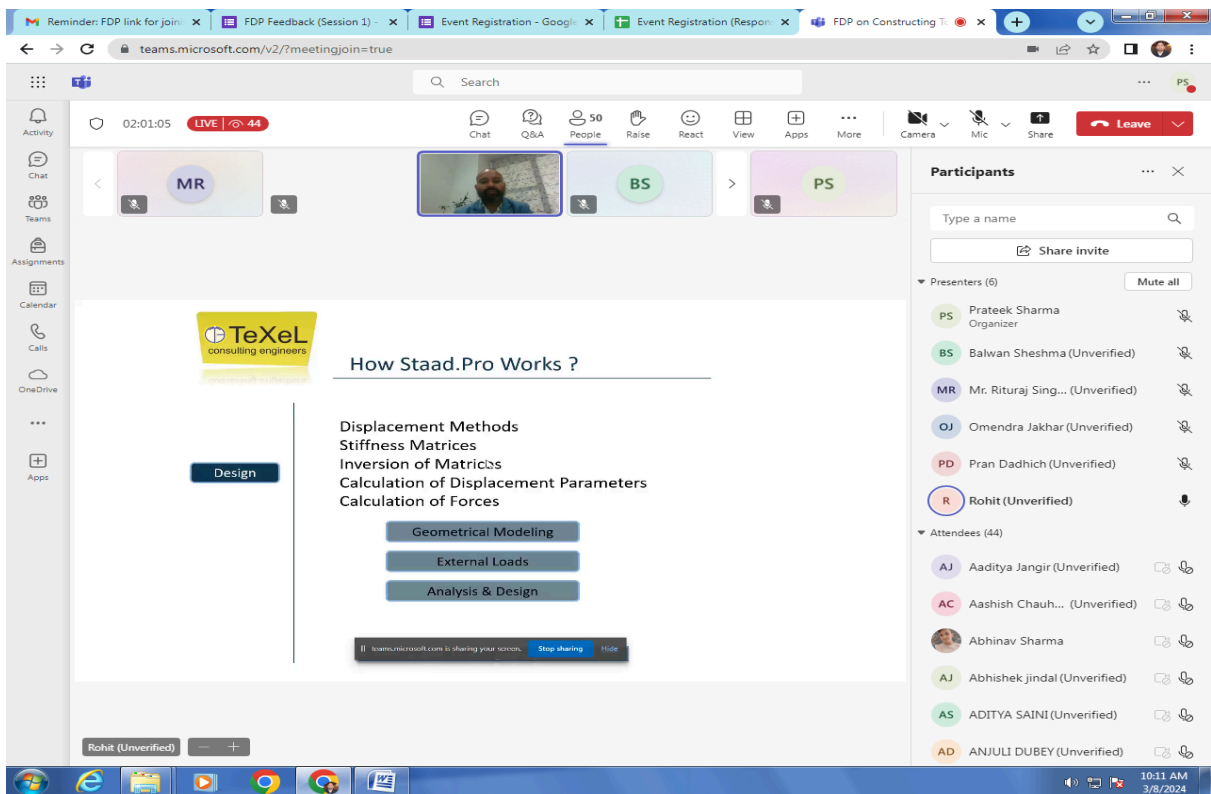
Reminder: FDP link for join
FDP Feedback (Session 1) -
Event Registration - Google
Event Registration (Respon
FDP on Constructing T

teams.microsoft.com/v2/?meetingjoin=true

Search

PS

Activity
Chat
Teams
Assignments
Calendar
Calls
OneDrive
...
Apps

02:01:05 LIVE | 44

Chat Q&A 50 People Raise React View Apps More Camera Mic Share Leave

MR BS PS

Participants

Type a name

Share invite

Presenters (6) Mute all

PS Prateek Sharma Organizer
BS Balwan Sheshma (Unverified)
MR Mr. Rituraj Sing... (Unverified)
OJ Omendra Jakhar (Unverified)
PD Pran Dadhich (Unverified)
R Rohit (Unverified)

Attendees (44)

AJ Aaditya Jangir (Unverified)
AC Aashish Chauh... (Unverified)
Abhinav Sharma
AJ Abhishek jindal (Unverified)
AS ADITYA SAINI (Unverified)
AD ANJULI DUBEY (Unverified)

TeXeL consulting engineers

How Staad.Pro Works ?

Design

Displacement Methods
Stiffness Matrices
Inversion of Matrices
Calculation of Displacement Parameters
Calculation of Forces

Geometrical Modeling
External Loads
Analysis & Design

teams.microsoft.com is sharing your screen. Stop sharing Hide

Rohit (Unverified)

10:11 AM
3/8/2024